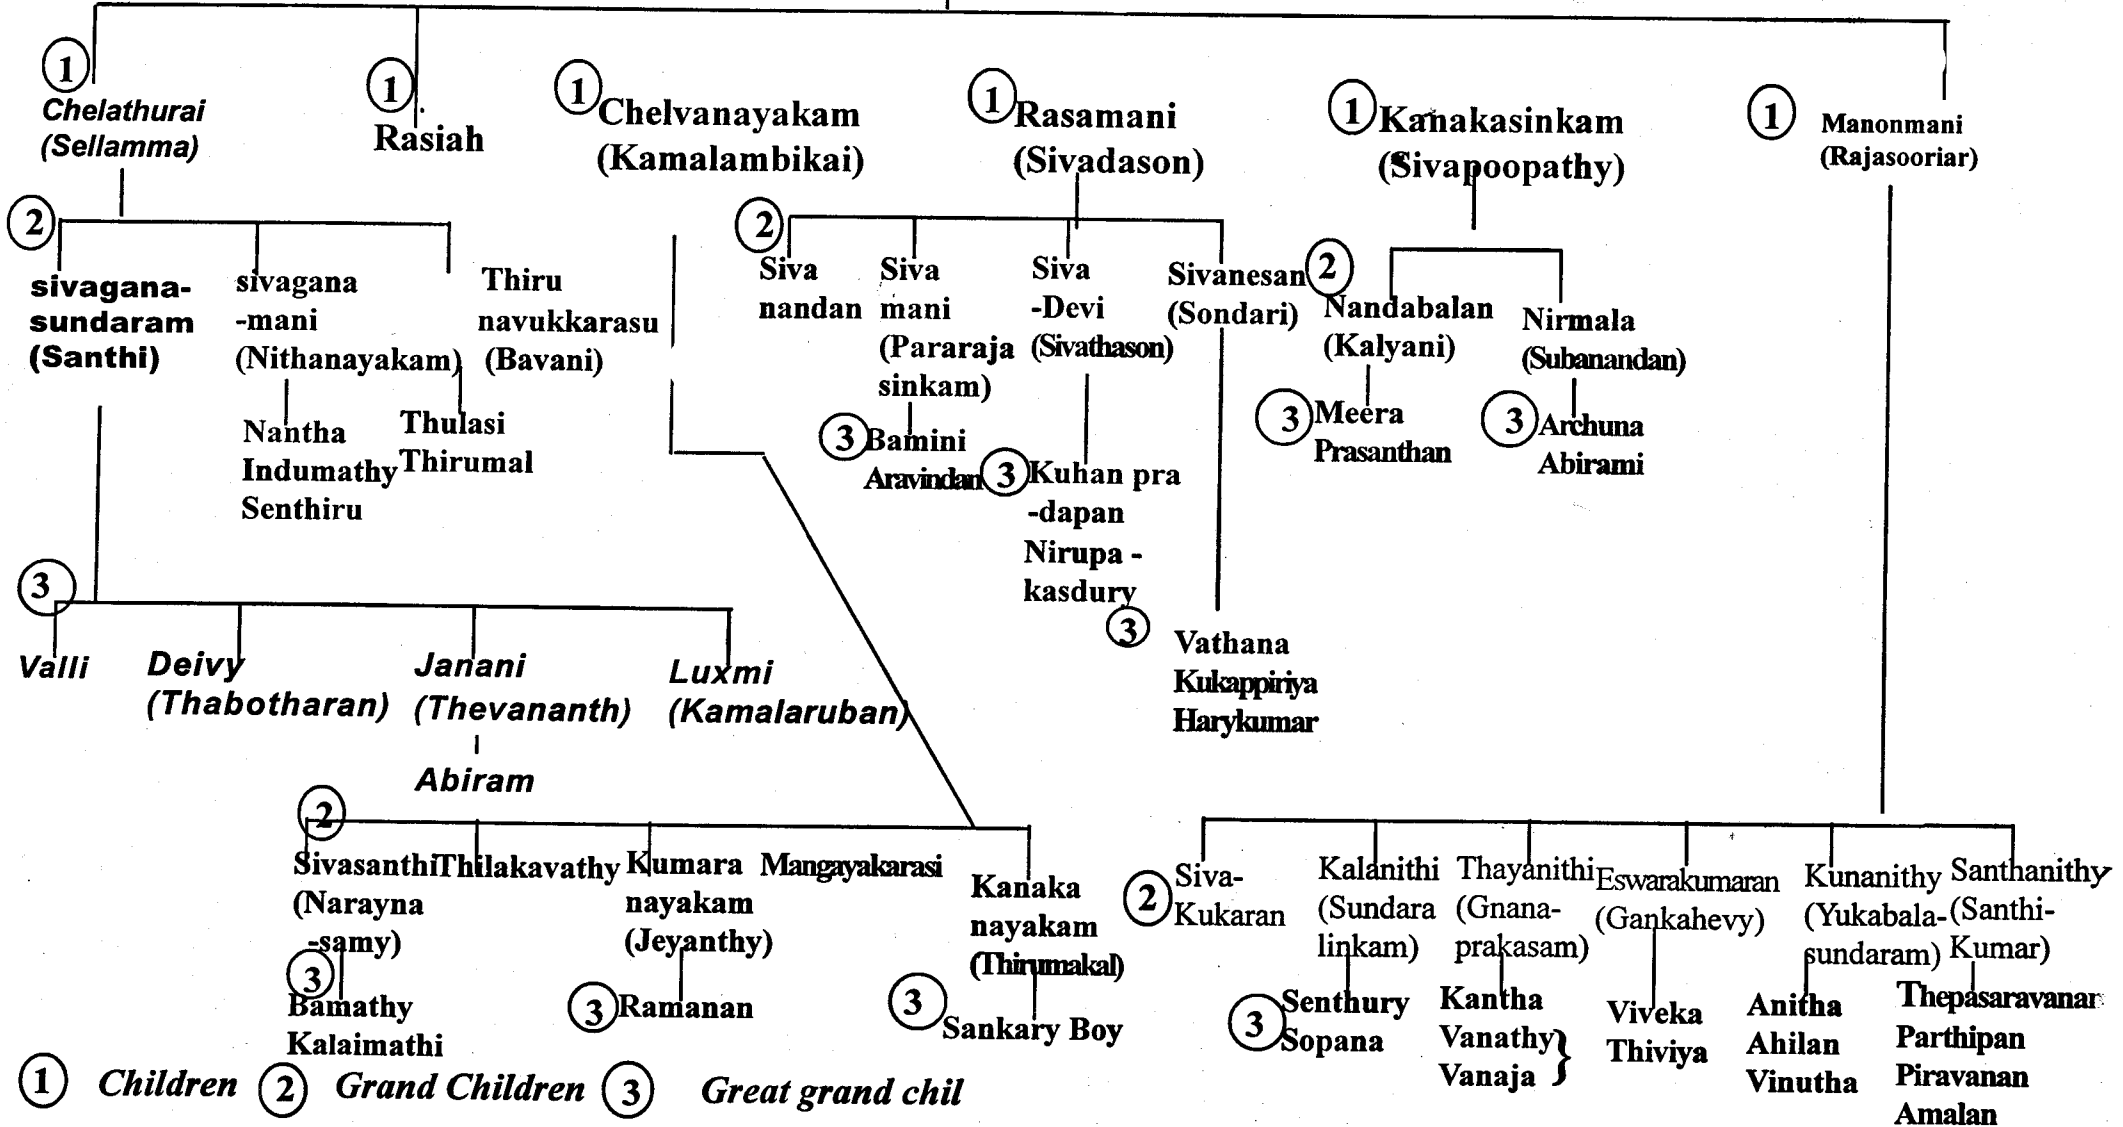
1 Chelathurai (Sellamma)

1 Rasiah

1 Chelvanayakam (Kamalambikai)

1 Rasamani (Sivadason)

1 Kanakasinkam (Sivapoopathy)

1 Manonmani (Rajasooriar)

2 sivagana-sundaram (Santhi)

sivagana-mani (Nithanayakam)

Thiru navukkarasu (Bavani)

Nantha Indumathy Senthiru

Thulasi Thirumal

2 Siva nandan

Siva mani (Pararaja sinkam)

Siva -Devi (Sivathason)

Sivanesan (Sondari)

3 Bamini Aravindan

3 Kuhan pra-dapan Nirupa - kasdury

3 Vathana Kukappiriya Harykumar

2 Nandabalan (Kalyani)

Nirmala (Subanandan)

3 Meera Prasanthan

3 Archuna Abirami

3 Valli

Deivy (Thabotharan)

Janani (Thevananth)

Abiram

Luxmi (Kamalaruban)

2 Sivasanthi (Narayna -samy)

Thilakavathy

Kumara nayakam (Jeyanthy)

Mangayakarasi

Kanaka nayakam (Thirumakal)

3 Bamathy Kalaimathi

3 Ramanan

3 Sankary Boy

2 Siva-Kukaran

Kalanithi (Sundara linkam)

Thayanithi (Gnana-prakasam)

Eswarakumaran (Gankahevy)

Kunanithy (Yukabala-sundaram)

Santhanithy (Santhi-Kumar)

3 Senthury Sopana

Kantha Vanathy Vanaja }

Viveka Thiviya

Anitha Ahilan Vinutha

Thepasaravanan Parthipan Piravanan Amalan

1 Children 2 Grand Children 3 Great grand chil